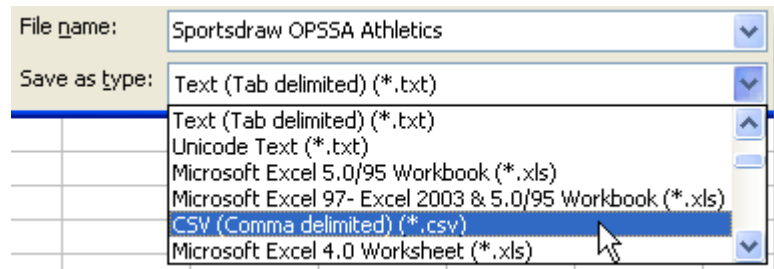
File name: Sportsdraw OPSSA Athletics

Save as type: Text (Tab delimited) (*.txt)

Text (Tab delimited) (*.txt)
Unicode Text (*.txt)
Microsoft Excel 5.0/95 Workbook (*.xls)
Microsoft Excel 97- Excel 2003 & 5.0/95 Workbook (*.xls)
CSV (Comma delimited) (*.csv)
Microsoft Excel 4.0 Worksheet (*.xls)